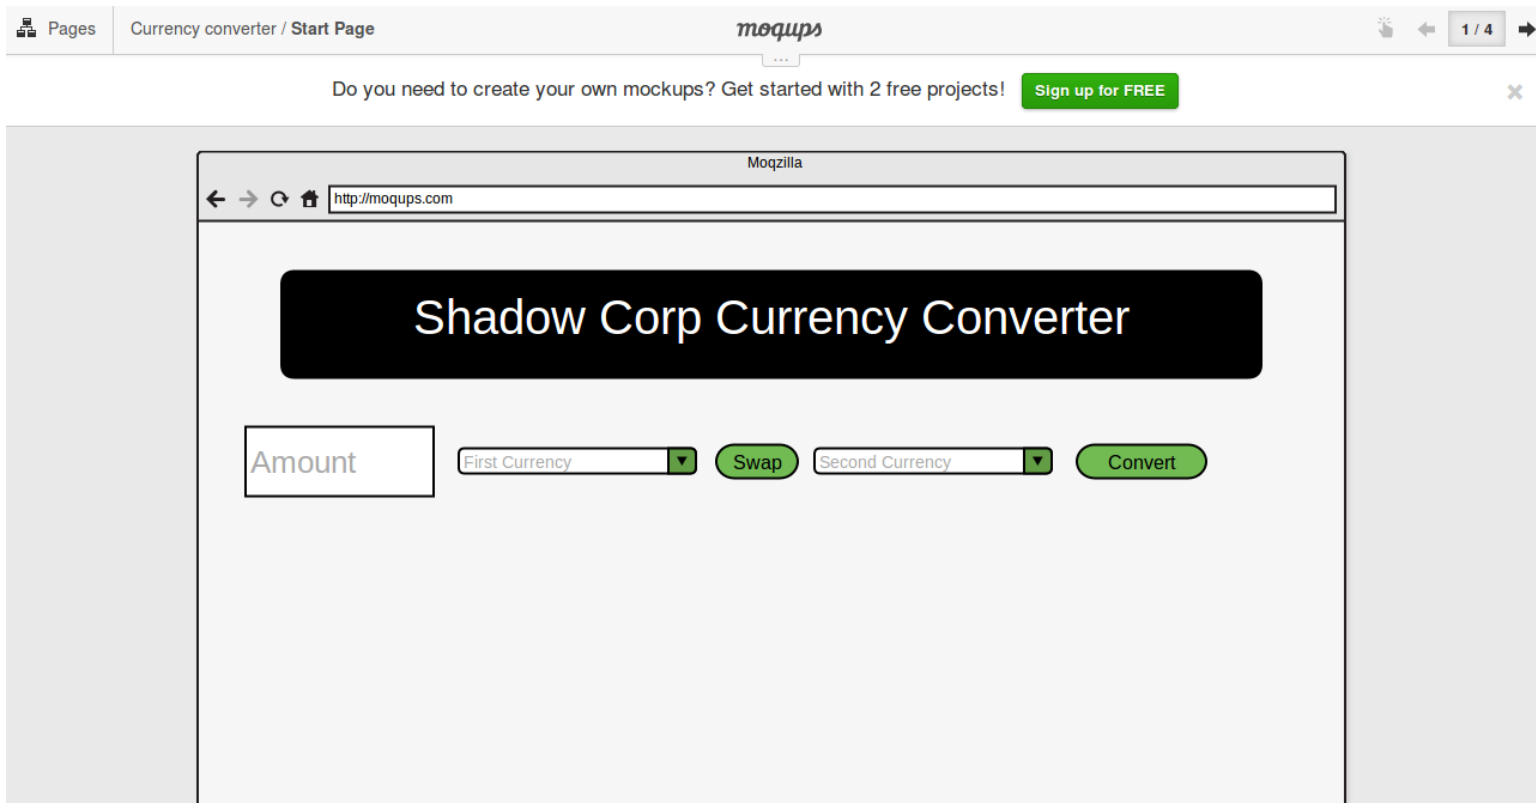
Pages
Currency converter / Start Page
moqups
1 / 4

Do you need to create your own mockups? Get started with 2 free projects! Sign up for FREE

Moqzilla

http://moqups.com

Shadow Corp Currency Converter

Amount
First Currency
Swap
Second Currency
Convert